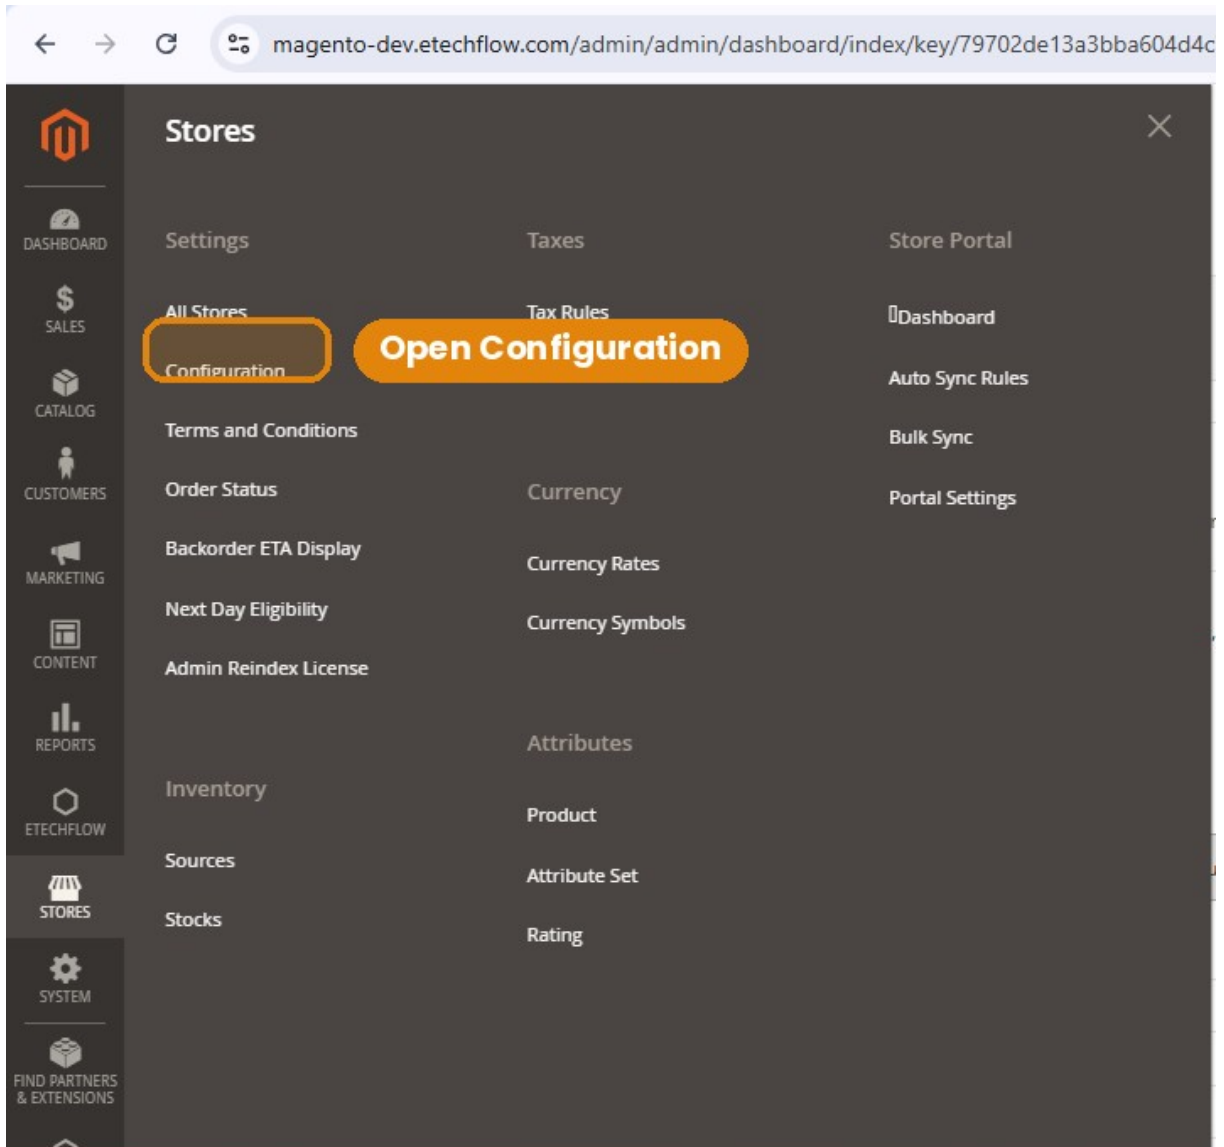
magento-dev.etechflow.com/admin/admin/dashboard/index/key/79702de13a3bba604d4c

DASHBOARD
SALES
CATALOG
CUSTOMERS
MARKETING
CONTENT
REPORTS
ETECHFLOW
STORES
SYSTEM
FIND PARTNERS & EXTENSIONS

Stores

Settings

All Stores

Configuration

Open Configuration

Terms and Conditions

Order Status

Backorder ETA Display

Next Day Eligibility

Admin Reindex License

Inventory

Sources

Stocks

Taxes

Tax Rules

Currency

Currency Rates

Currency Symbols

Attributes

Product

Attribute Set

Rating

Store Portal

Dashboard

Auto Sync Rules

Bulk Sync

Portal Settings